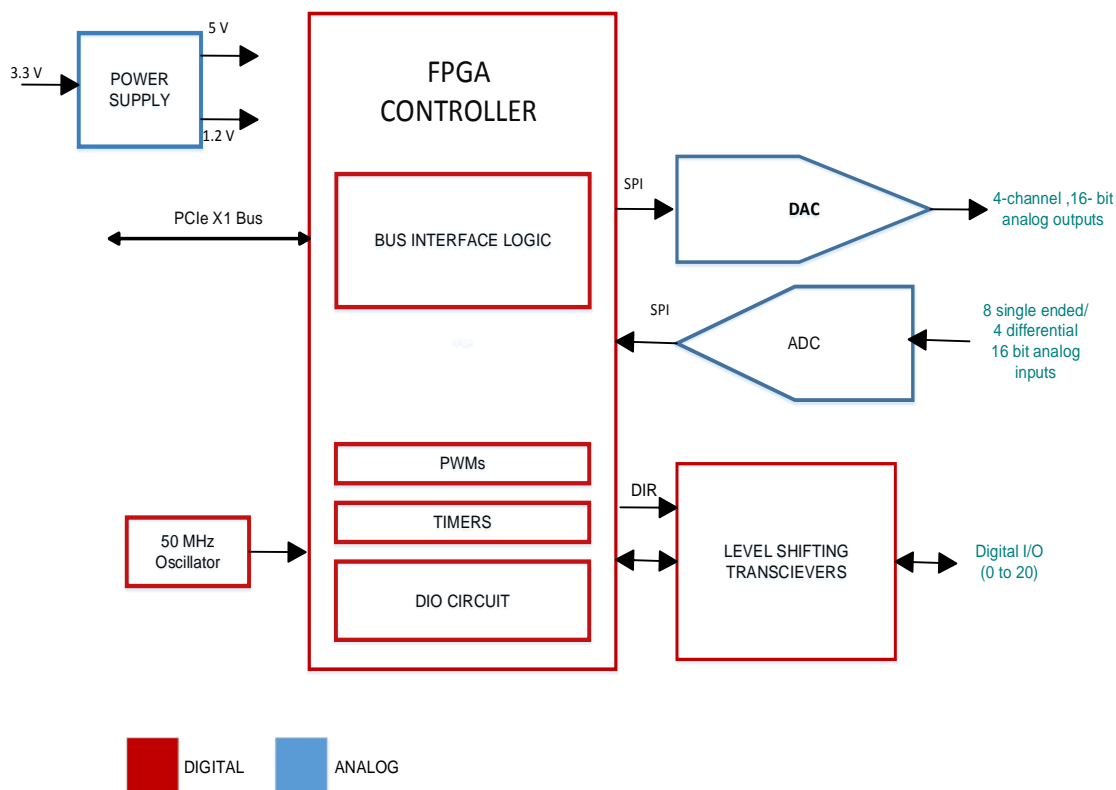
3.3 V

POWER SUPPLY

5 V

1.2 V

FPGA CONTROLLER

PCIe X1 Bus

BUS INTERFACE LOGIC

SPI

DAC

4-channel ,16- bit analog outputs

SPI

ADC

8 single ended/ 4 differential 16 bit analog inputs

PWMs

TIMERS

DIO CIRCUIT

50 MHz Oscillator

DIR

LEVEL SHIFTING TRANSCIEVERS

Digital I/O (0 to 20)

DIGITAL

ANALOG